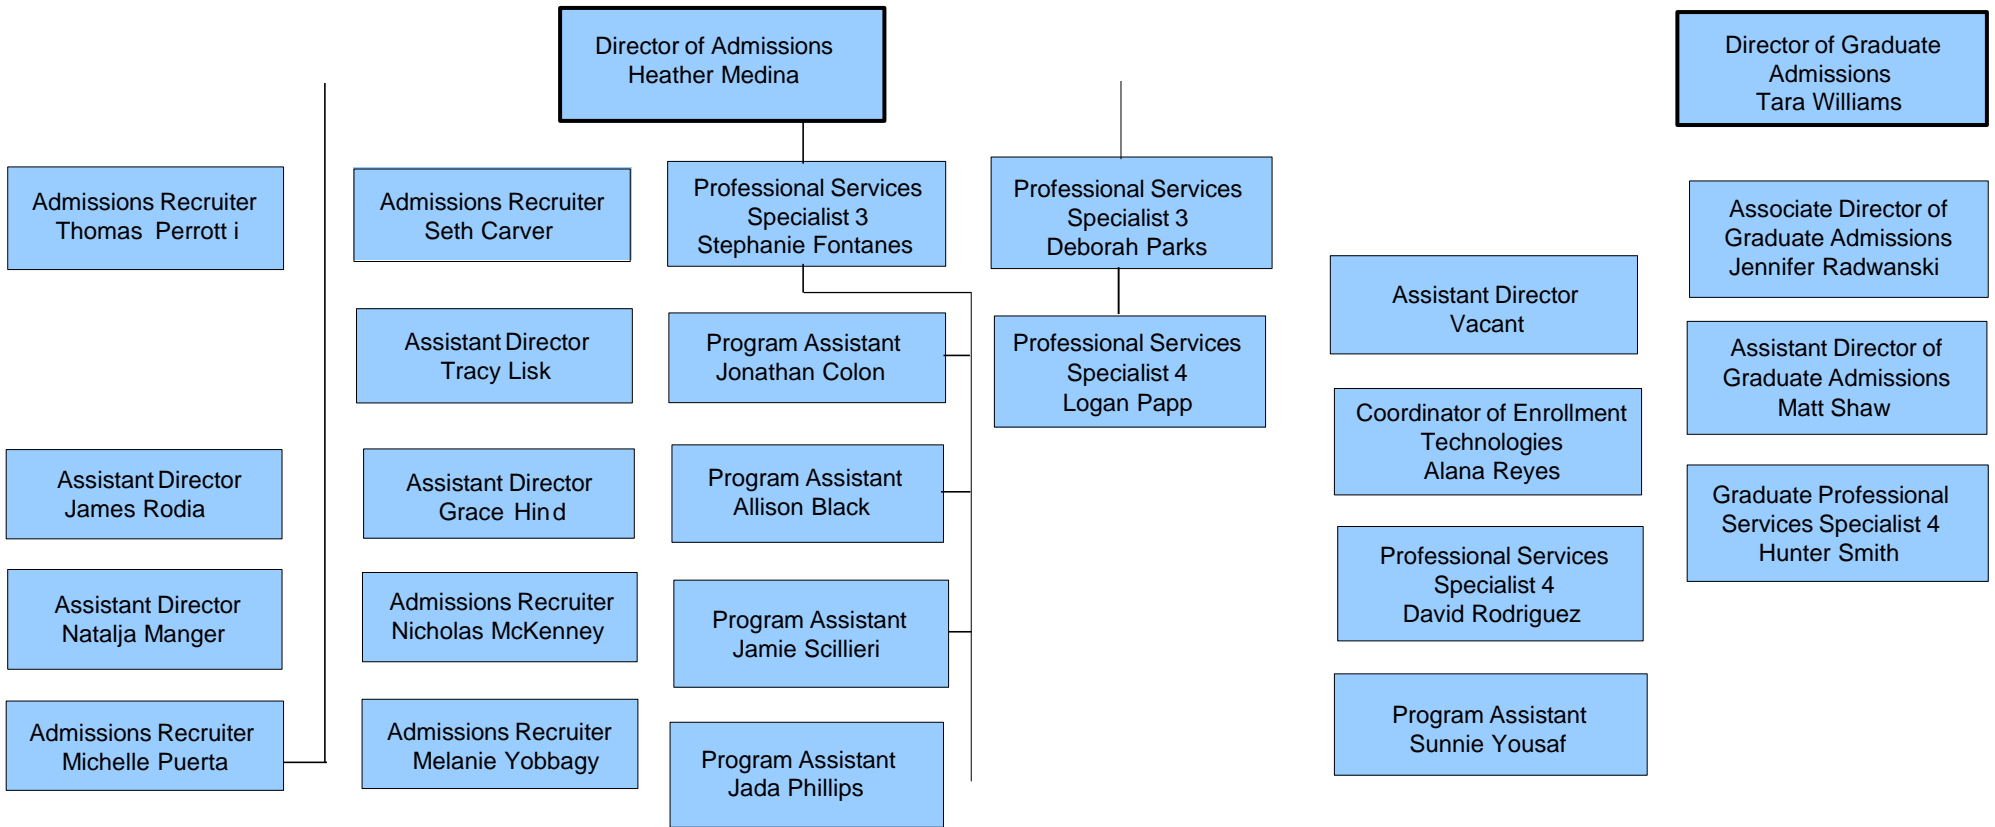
Director of Admissions
Heather Medina

Director of Graduate Admissions
Tara Williams

Admissions Recruiter
Thomas Perrott i

Admissions Recruiter
Seth Carver

Professional Services Specialist 3
Stephanie Fontanes

Professional Services Specialist 3
Deborah Parks

Associate Director of Graduate Admissions
Jennifer Radwanski

Assistant Director
Vacant

Assistant Director
Tracy Lisk

Program Assistant
Jonathan Colon

Professional Services Specialist 4
Logan Papp

Assistant Director of Graduate Admissions
Matt Shaw

Coordinator of Enrollment Technologies
Alana Reyes

Assistant Director
James Rodia

Assistant Director
Grace Hind

Program Assistant
Allison Black

Graduate Professional Services Specialist 4
Hunter Smith

Professional Services Specialist 4
David Rodriguez

Assistant Director
Natalja Manger

Admissions Recruiter
Nicholas McKenney

Program Assistant
Jamie Scillieri

Program Assistant
Sunnie Yousaf

Admissions Recruiter
Michelle Puerta

Admissions Recruiter
Melanie Yobbagy

Program Assistant
Jada Phillips